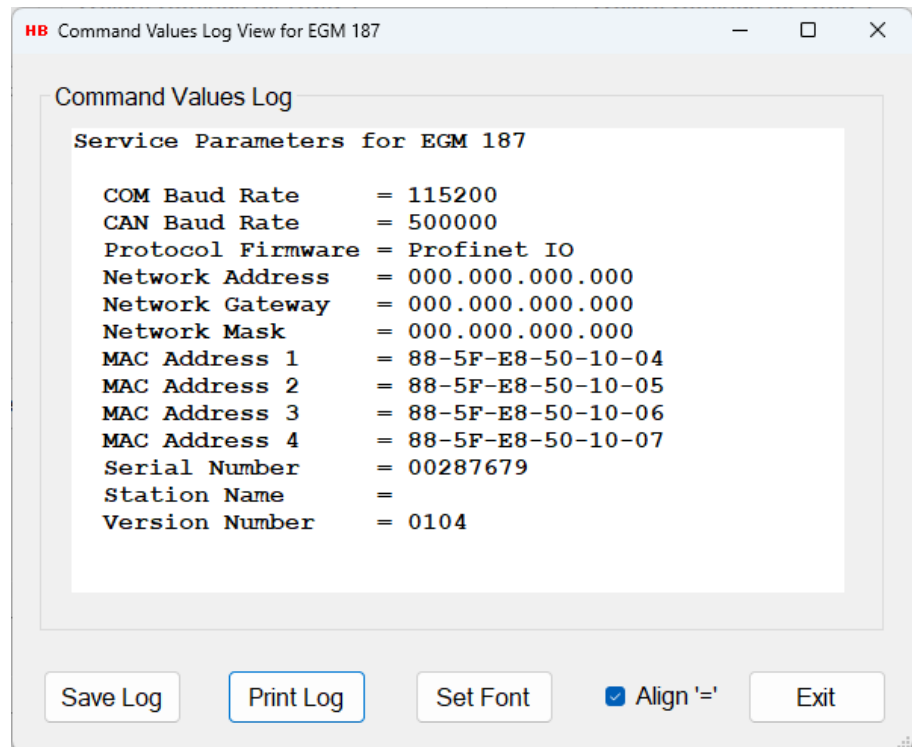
HB Command Values Log View for EGM 187

Command Values Log

Service Parameters for EGM 187

COM Baud Rate = 115200
CAN Baud Rate = 500000
Protocol Firmware = Profinet IO
Network Address = 000.000.000.000
Network Gateway = 000.000.000.000
Network Mask = 000.000.000.000
MAC Address 1 = 88-5F-E8-50-10-04
MAC Address 2 = 88-5F-E8-50-10-05
MAC Address 3 = 88-5F-E8-50-10-06
MAC Address 4 = 88-5F-E8-50-10-07
Serial Number = 00287679
Station Name =
Version Number = 0104

Save Log
Print Log
Set Font
Align '='
Exit